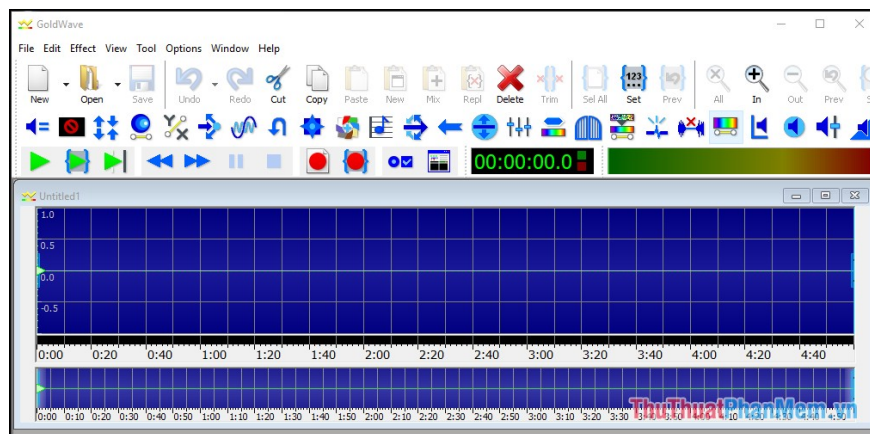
GoldWave

File Edit Effect View Tool Options Window Help

New Open Save Undo Redo Cut Copy Paste New Mix Repl Delete Trim Sel All Set Prev All In Out Prev S

00:00:00.0

Untitled1

1.0
0.5
0.0
-0.5

0:00 0:20 0:40 1:00 1:20 1:40 2:00 2:20 2:40 3:00 3:20 3:40 4:00 4:20 4:40

0:00 0:10 0:20 0:30 0:40 0:50 1:00 1:10 1:20 1:30 1:40 1:50 2:00 2:10 2:20 2:30 2:40 2:50 3:00 3:10 3:20 3:30 3:40 3:50 4:00 4:10 4:20 4:30 4:40 4:50

ThuThuatPhanMem.vn